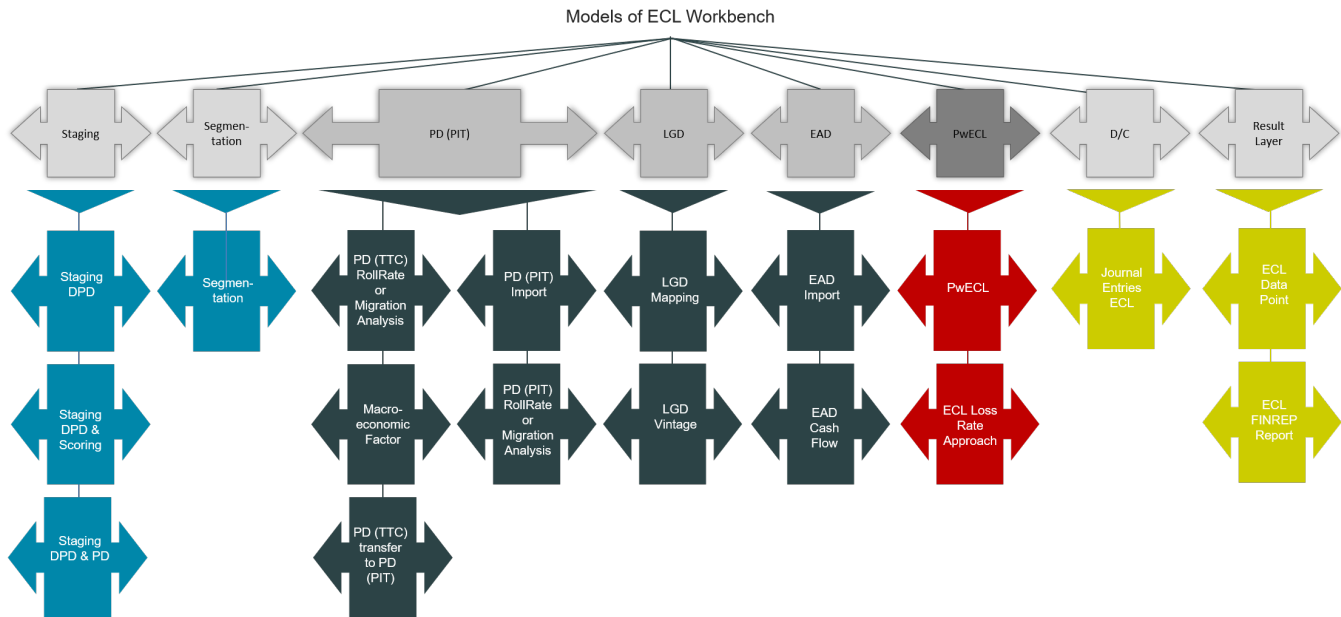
Models of ECL Workbench

Staging

Segmentation

PD (PIT)

LGD

EAD

PwECL

D/C

Result Layer

Staging DPD

Staging DPD & Scoring

Staging DPD & PD

Segmentation

PD (TTC) RollRate or Migration Analysis

Macroeconomic Factor

PD (TTC) transfer to PD (PIT)

PD (PIT) Import

PD (PIT) RollRate or Migration Analysis

LGD Mapping

LGD Vintage

EAD Import

EAD Cash Flow

PwECL

ECL Loss Rate Approach

Journal Entries ECL

ECL Data Point

ECL FINREP Report